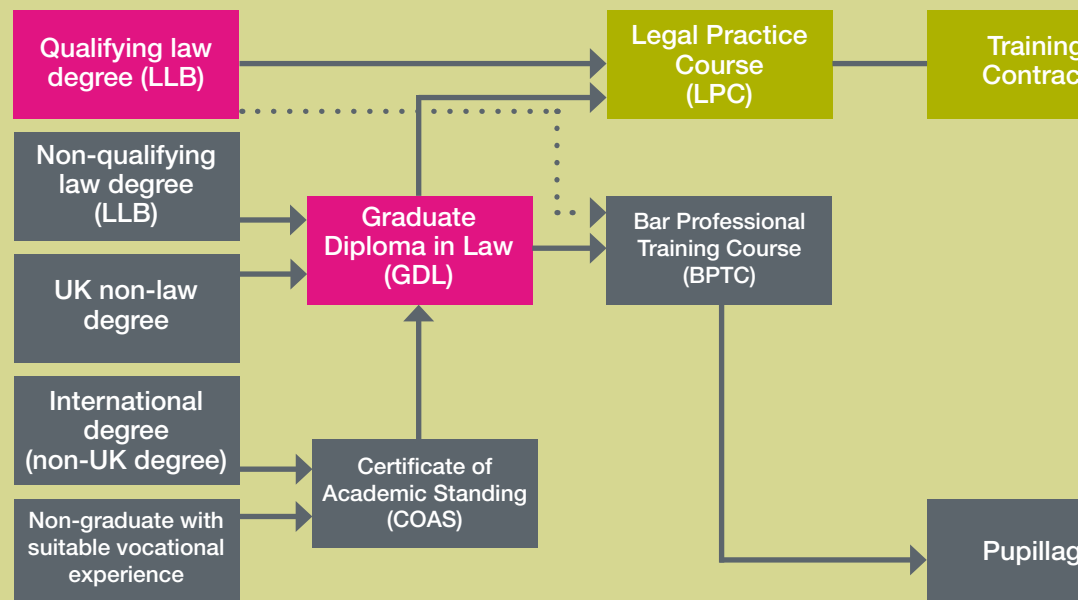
Qualifying law degree (LLB)

Legal Practice Course (LPC)

Training Contrac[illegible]

Non-qualifying law degree (LLB)

Graduate Diploma in Law (GDL)

Bar Professional Training Course (BPTC)

UK non-law degree

International degree (non-UK degree)

Certificate of Academic Standing (COAS)

Non-graduate with suitable vocational experience

Pupillag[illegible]